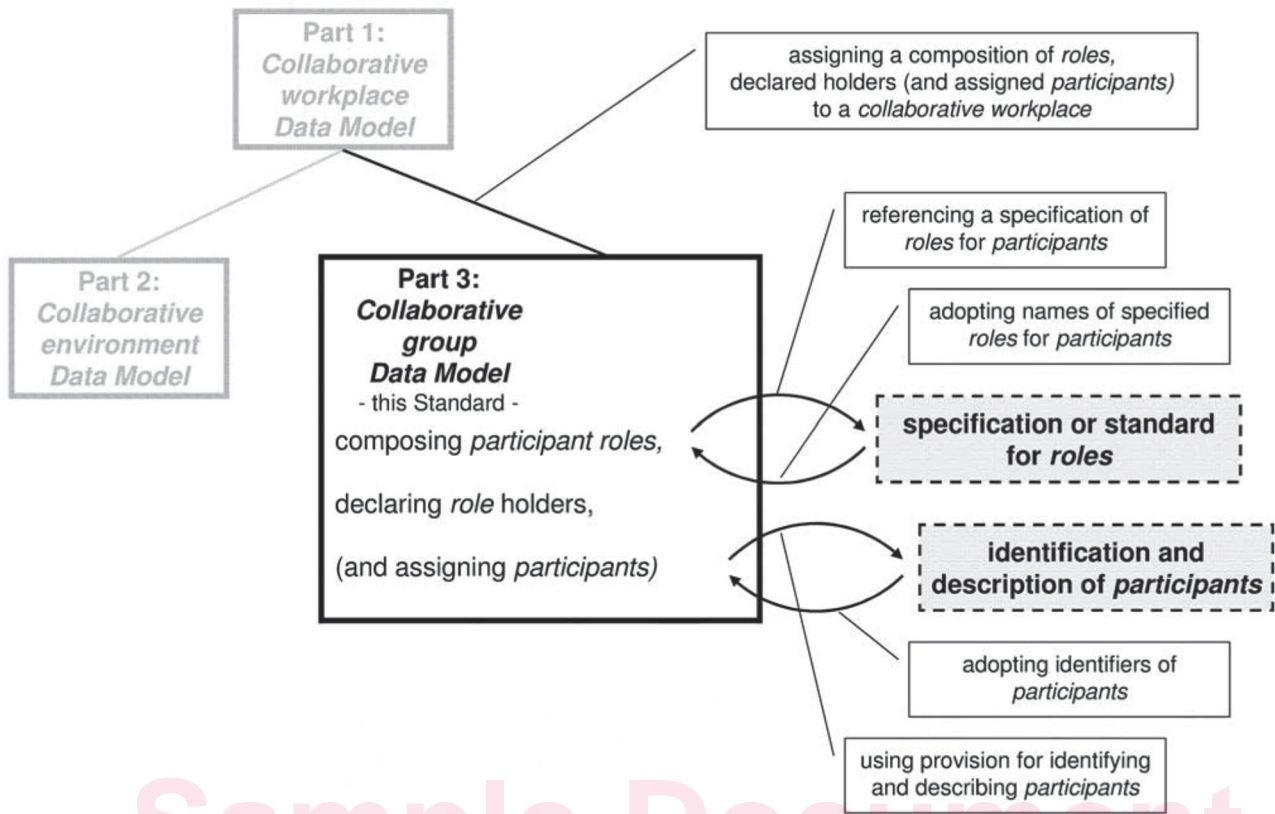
Part 1:
Collaborative workplace Data Model

assigning a composition of roles, declared holders (and assigned participants) to a collaborative workplace

Part 2:
Collaborative environment Data Model

referencing a specification of roles for participants

adopting names of specified roles for participants

Part 3:
Collaborative group Data Model
- this Standard -
composing participant roles,

declaring role holders,

(and assigning participants)

specification or standard for roles

identification and description of participants

adopting identifiers of participants

using provision for identifying and describing participants

Sample Document